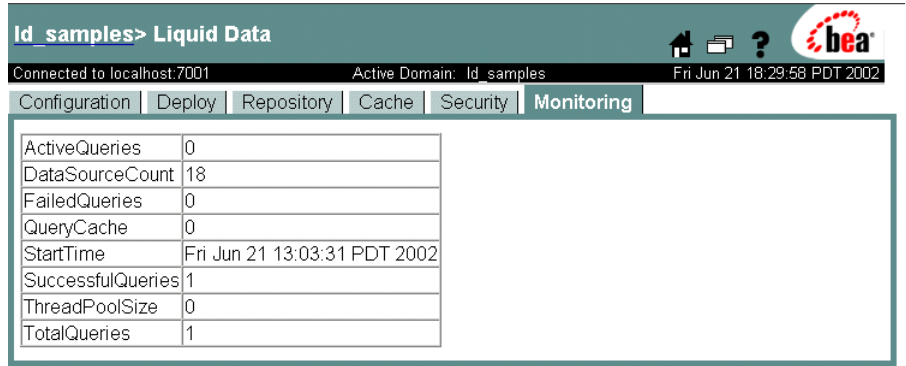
ld_samples> Liquid Data

bea

Connected to localhost:7001 Active Domain: ld_samples Fri Jun 21 18:29:58 PDT 2002

Configuration | Deploy | Repository | Cache | Security | Monitoring

| | |
|---|---|
| ActiveQueries | 0 |
| DataSourceCount | 18 |
| FailedQueries | 0 |
| QueryCache | 0 |
| StartTime | Fri Jun 21 13:03:31 PDT 2002 |
| SuccessfulQueries | 1 |
| ThreadPoolSize | 0 |
| TotalQueries | 1 |